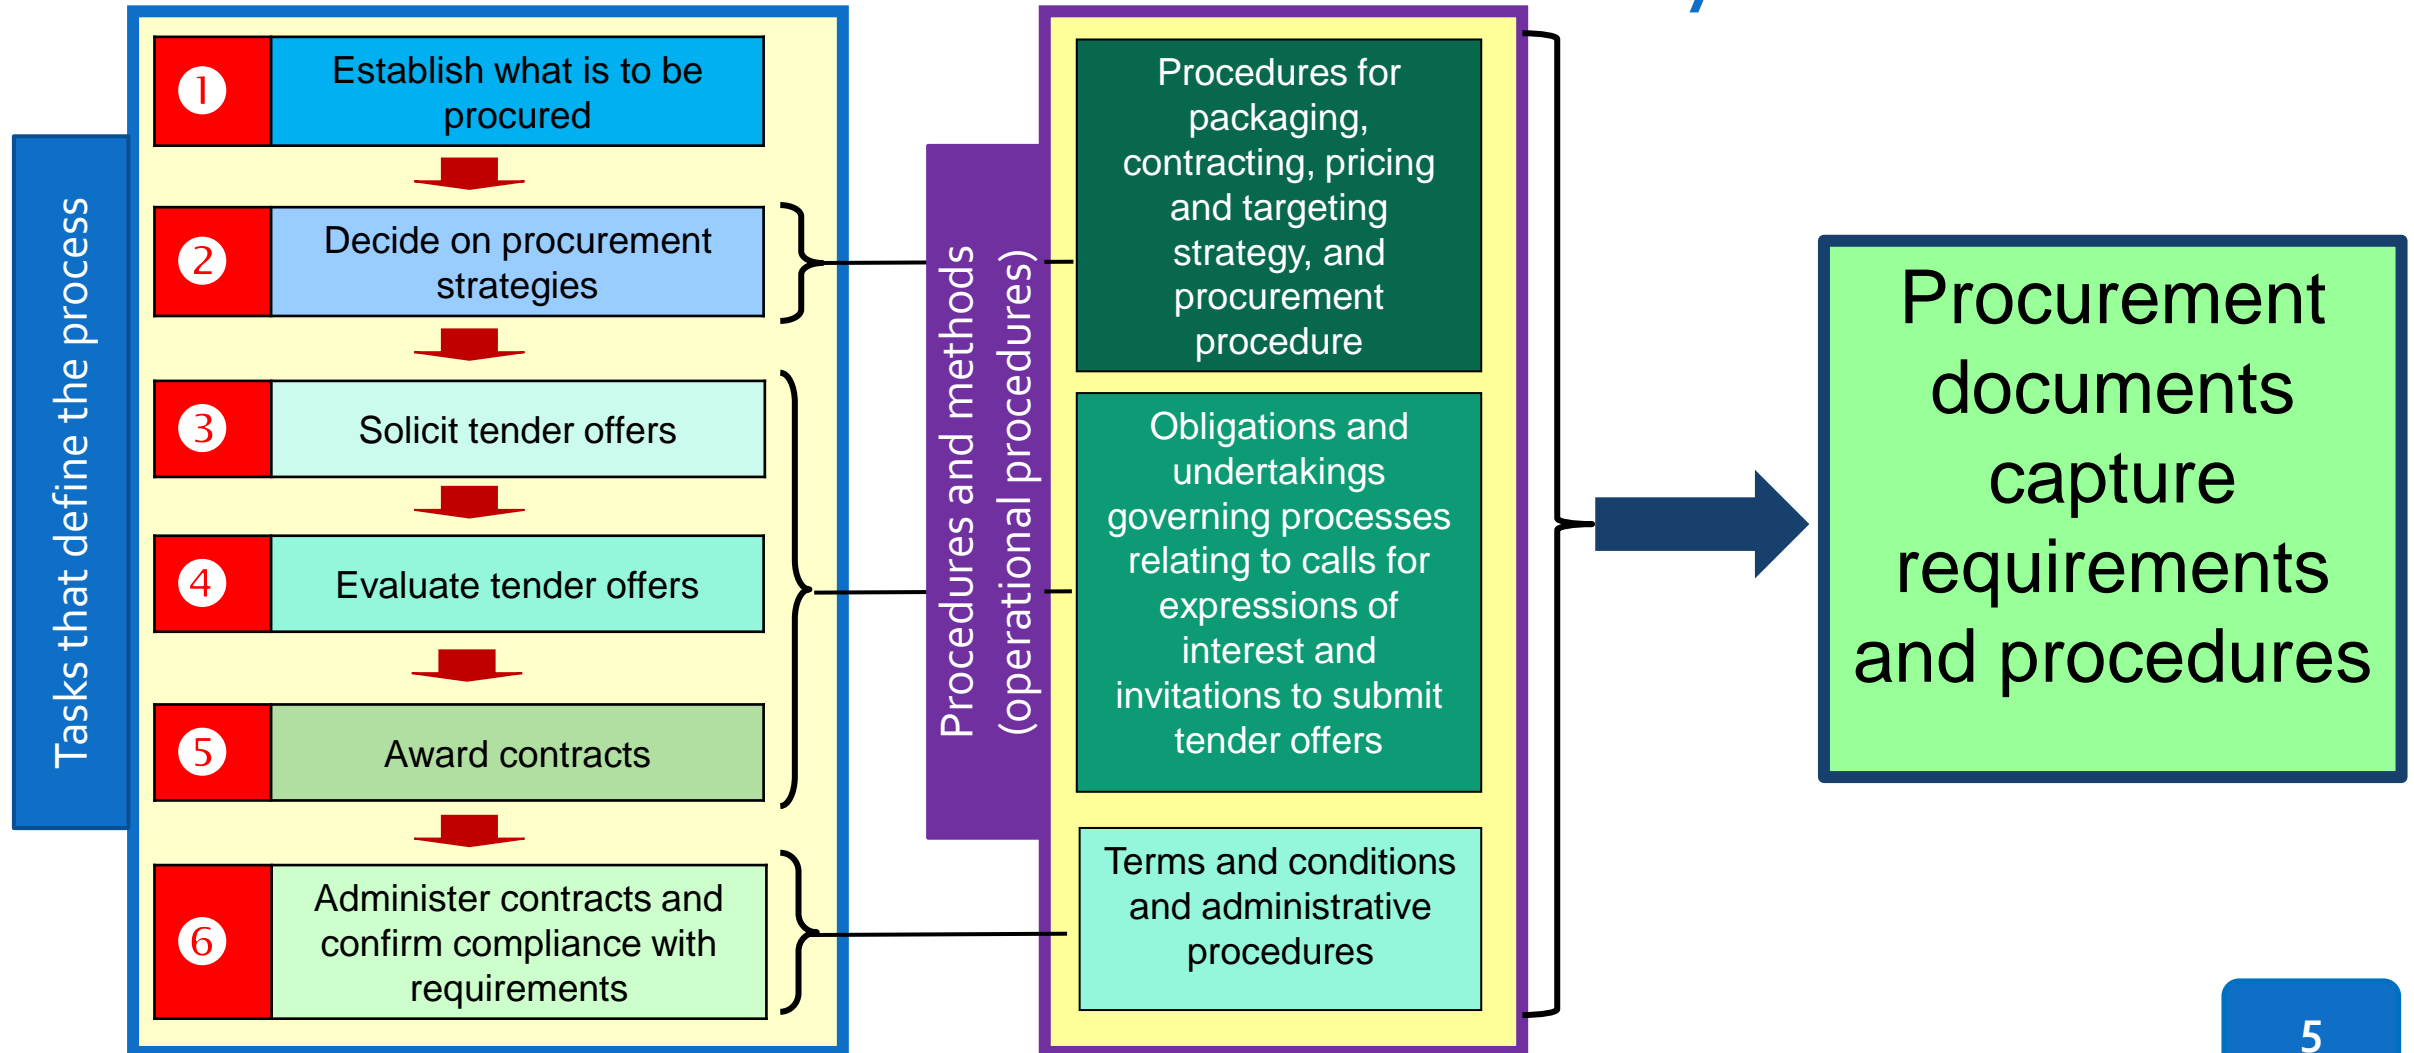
Tasks that define the process

1 Establish what is to be procured

2 Decide on procurement strategies

3 Solicit tender offers

4 Evaluate tender offers

5 Award contracts

6 Administer contracts and confirm compliance with requirements

Procedures and methods (operational procedures)

Procedures for packaging, contracting, pricing and targeting strategy, and procurement procedure

Obligations and undertakings governing processes relating to calls for expressions of interest and invitations to submit tender offers

Terms and conditions and administrative procedures

Procurement documents capture requirements and procedures

5